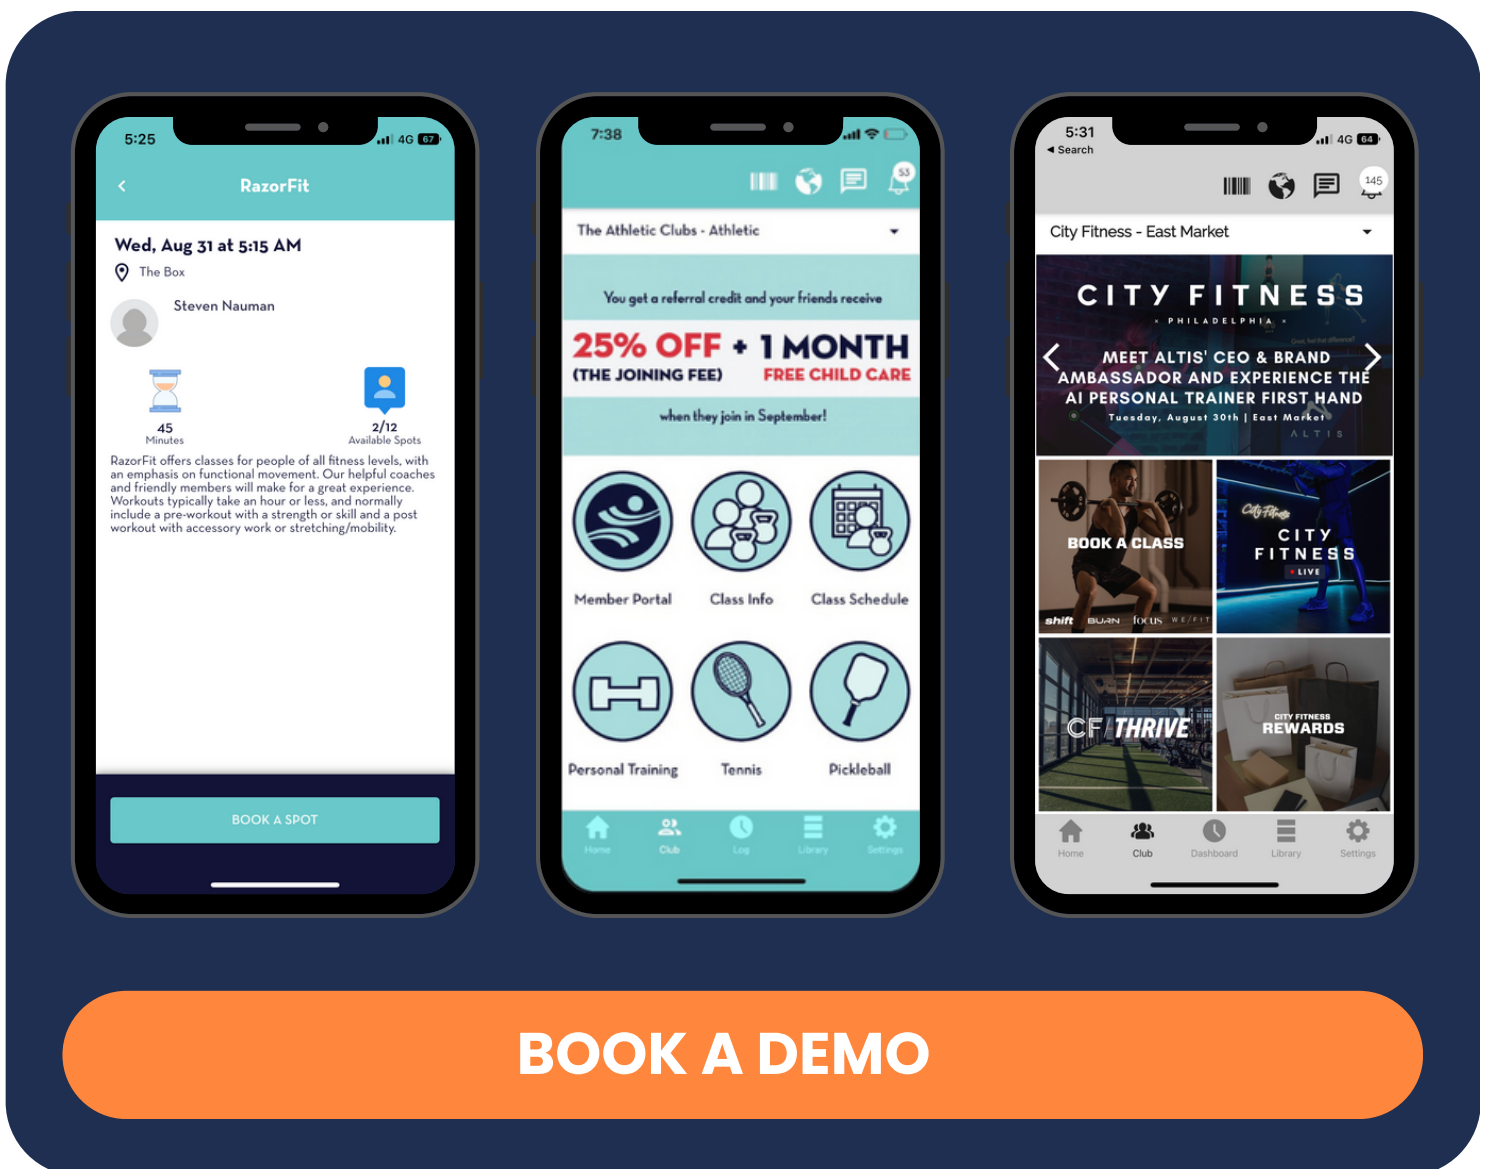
5:25 4G 67

RazorFit

Wed, Aug 31 at 5:15 AM

The Box

Steven Nauman

45
Minutes

2/12
Available Spots

RazorFit offers classes for people of all fitness levels, with an emphasis on functional movement. Our helpful coaches and friendly members will make for a great experience. Workouts typically take an hour or less, and normally include a pre-workout with a strength or skill and a post workout with accessory work or stretching/mobility.

BOOK A SPOT

7:38

53

The Athletic Clubs - Athletic

You get a referral credit and your friends receive

25% OFF + 1 MONTH
(THE JOINING FEE) FREE CHILD CARE

when they join in September!

Member Portal
Class Info
Class Schedule
Personal Training
Tennis
Pickleball

Home
Club
Log
Library
Settings

5:31 4G 64
◂ Search

145

City Fitness - East Market

CITY FITNESS
· PHILADELPHIA ·

MEET ALTIS' CEO & BRAND AMBASSADOR AND EXPERIENCE THE AI PERSONAL TRAINER FIRST HAND
Tuesday, August 30th | East Market
ALTIS

BOOK A CLASS
shift BURN focus WE/FIT

City Fitness
CITY FITNESS
• LIVE

CF THRIVE

CITY FITNESS
REWARDS

Home
Club
Dashboard
Library
Settings

BOOK A DEMO